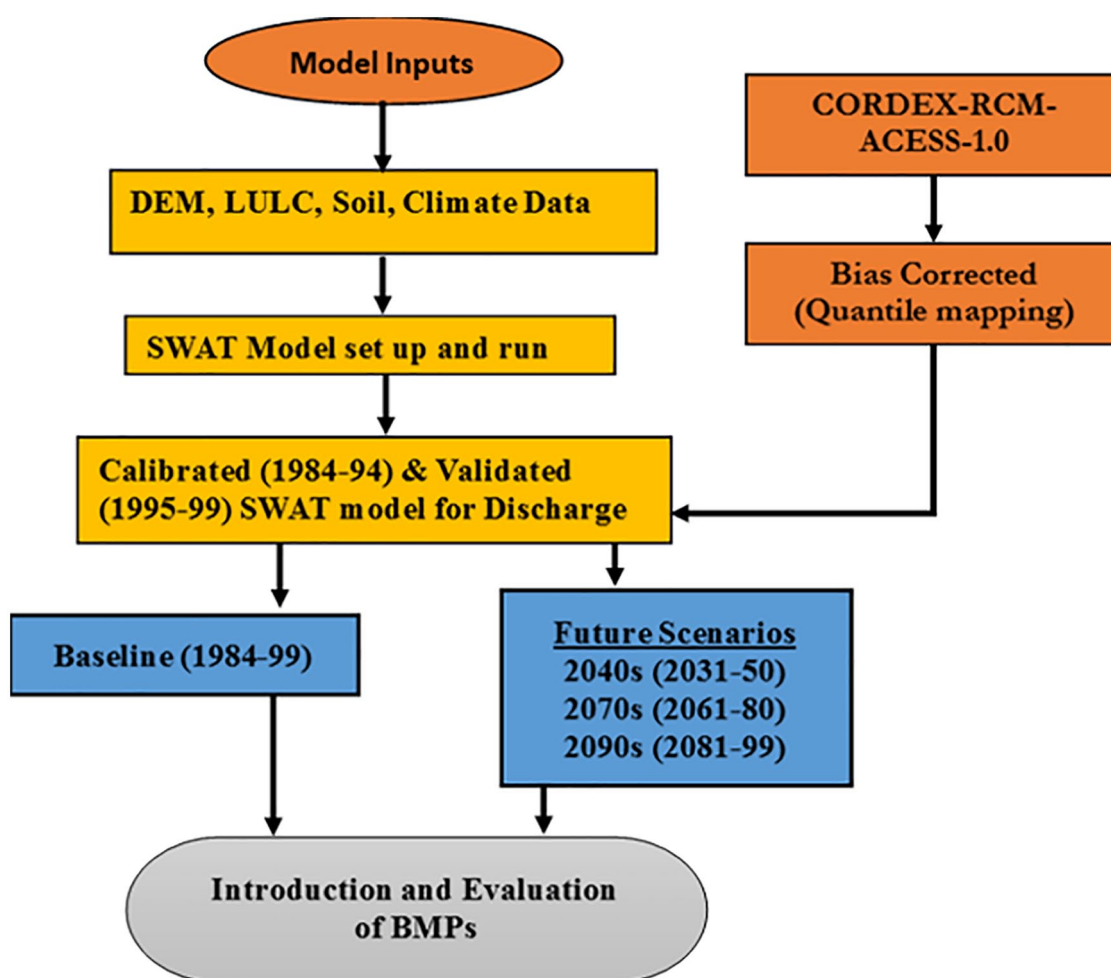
Model Inputs

CORDEX-RCM-ACESS-1.0

DEM, LULC, Soil, Climate Data

Bias Corrected (Quantile mapping)

SWAT Model set up and run

Calibrated (1984-94) & Validated (1995-99) SWAT model for Discharge

Baseline (1984-99)

Future Scenarios
2040s (2031-50)
2070s (2061-80)
2090s (2081-99)

Introduction and Evaluation of BMPs